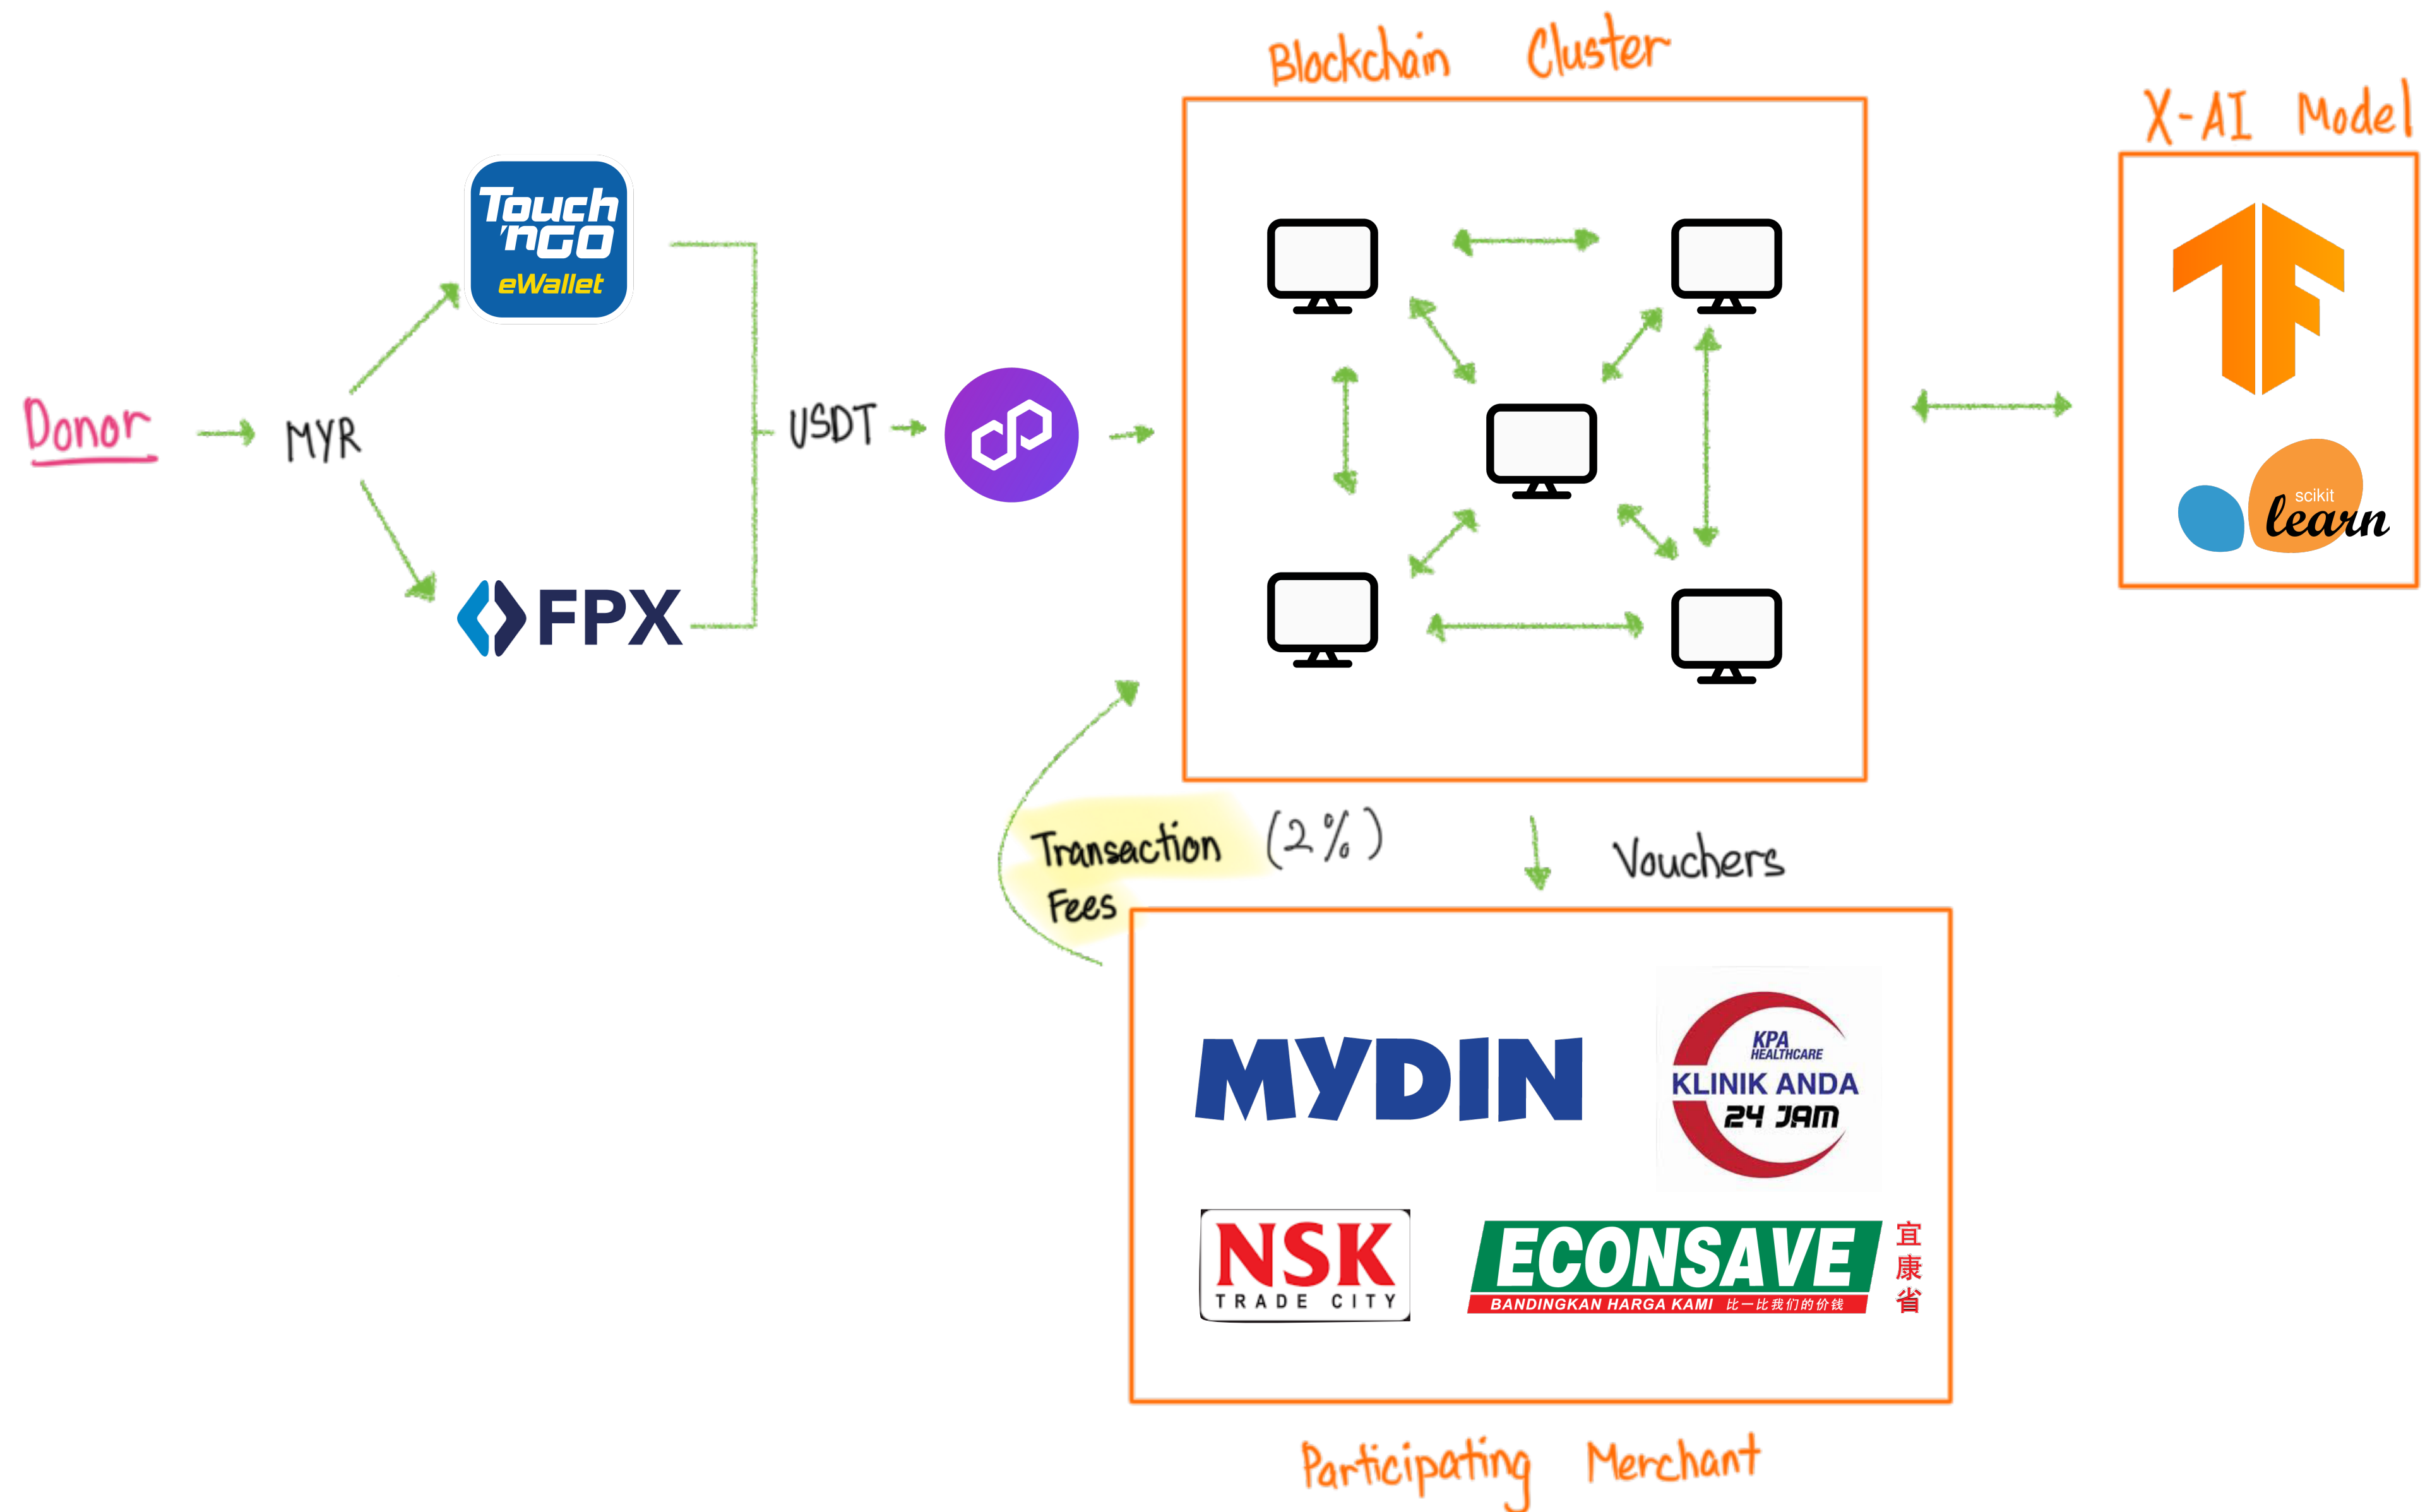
Blockchain Cluster

X-AI Model

Touch 'n GO eWallet

Donor MYR USDT

FPX

scikit learn

Transaction Fees (2%)

Vouchers

MYDIN

KPA HEALTHCARE KLINIK ANDA 24 JAM

NSK TRADE CITY

ECONSAVE BANDINGKAN HARGA KAMI 比一比我们的价钱 宜康省

Participating Merchant